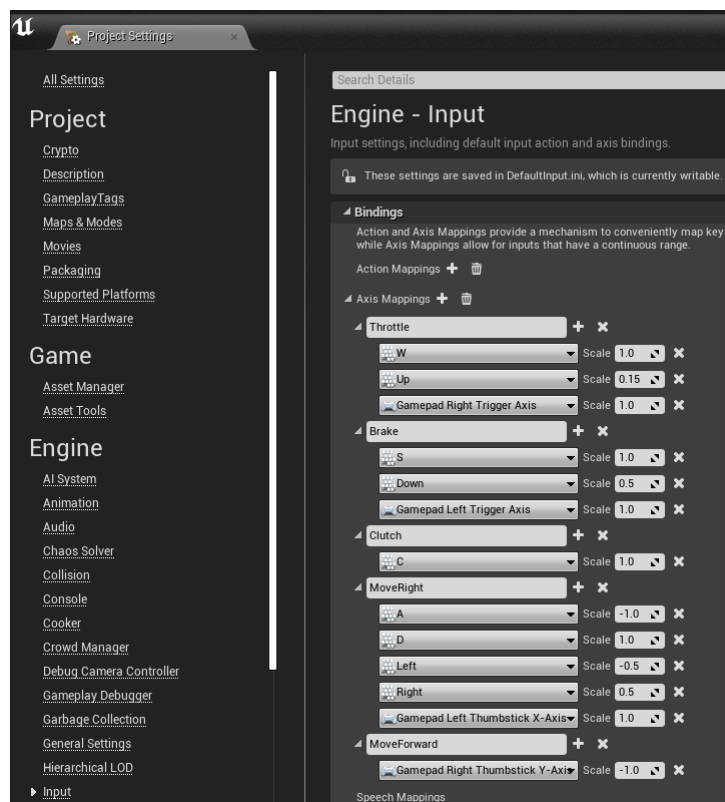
Project Settings

All Settings

Project

Crypto
Description
GameplayTags
Maps & Modes
Movies
Packaging
Supported Platforms
Target Hardware

Game

Asset Manager
Asset Tools

Engine

AI System
Animation
Audio
Chaos Solver
Collision
Console
Cooker
Crowd Manager
Debug Camera Controller
Gameplay Debugger
Garbage Collection
General Settings
Hierarchical LOD
Input

Search Details

Engine - Input

Input settings, including default input action and axis bindings.

These settings are saved in DefaultInput.ini, which is currently writable.

Bindings

Action and Axis Mappings provide a mechanism to conveniently map key while Axis Mappings allow for inputs that have a continuous range.

Action Mappings

Axis Mappings

Throttle
W Scale 1.0
Up Scale 0.15
Gamepad Right Trigger Axis Scale 1.0

Brake
S Scale 1.0
Down Scale 0.5
Gamepad Left Trigger Axis Scale 1.0

Clutch
C Scale 1.0

MoveRight
A Scale -1.0
D Scale 1.0
Left Scale -0.5
Right Scale 0.5
Gamepad Left Thumbstick X-Axis Scale 1.0

MoveForward
Gamepad Right Thumbstick Y-Axis Scale -1.0

Speech Mappings